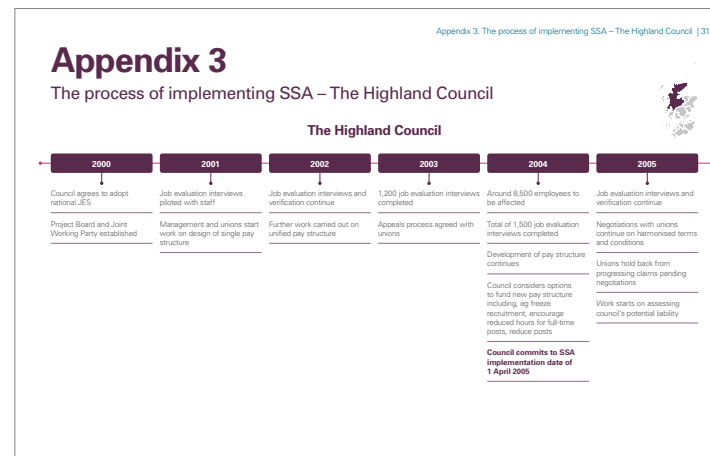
Appendix 3. The process of implementing SSA – The Highland Council | 31

Appendix 3

The process of implementing SSA – The Highland Council

The Highland Council

2000

Council agrees to adopt national JES

Project Board and Joint Working Party established

2001

Job evaluation interviews piloted with staff

Management and unions start work on design of single pay structure

2002

Job evaluation interviews and verification continue

Further work carried out on unified pay structure

2003

1,200 job evaluation interviews completed

Appeals process agreed with unions

2004

Around 8,500 employees to be affected

Total of 1,500 job evaluation interviews completed

Development of pay structure continues

Council considers options to fund new pay structure including, eg freeze recruitment, encourage reduced hours for full-time posts, reduce posts

Council commits to SSA implementation date of 1 April 2005

2005

Job evaluation interviews and verification continue

Negotiations with unions continue on harmonised terms and conditions

Unions hold back from progressing claims pending negotiations

Work starts on assessing council's potential liability